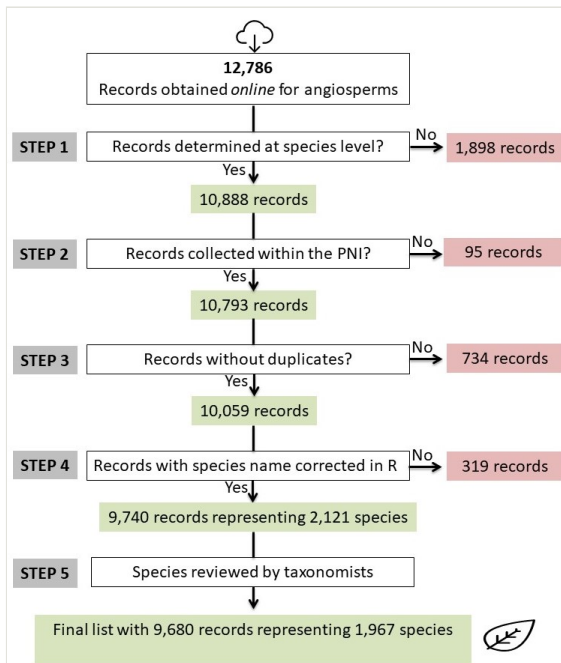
12,786
Records obtained *online* for angiosperms

STEP 1
Records determined at species level?
No
1,898 records
Yes
10,888 records

STEP 2
Records collected within the PNI?
No
95 records
Yes
10,793 records

STEP 3
Records without duplicates?
No
734 records
Yes
10,059 records

STEP 4
Records with species name corrected in R
No
319 records
Yes
9,740 records representing 2,121 species

STEP 5
Species reviewed by taxonomists

Final list with 9,680 records representing 1,967 species